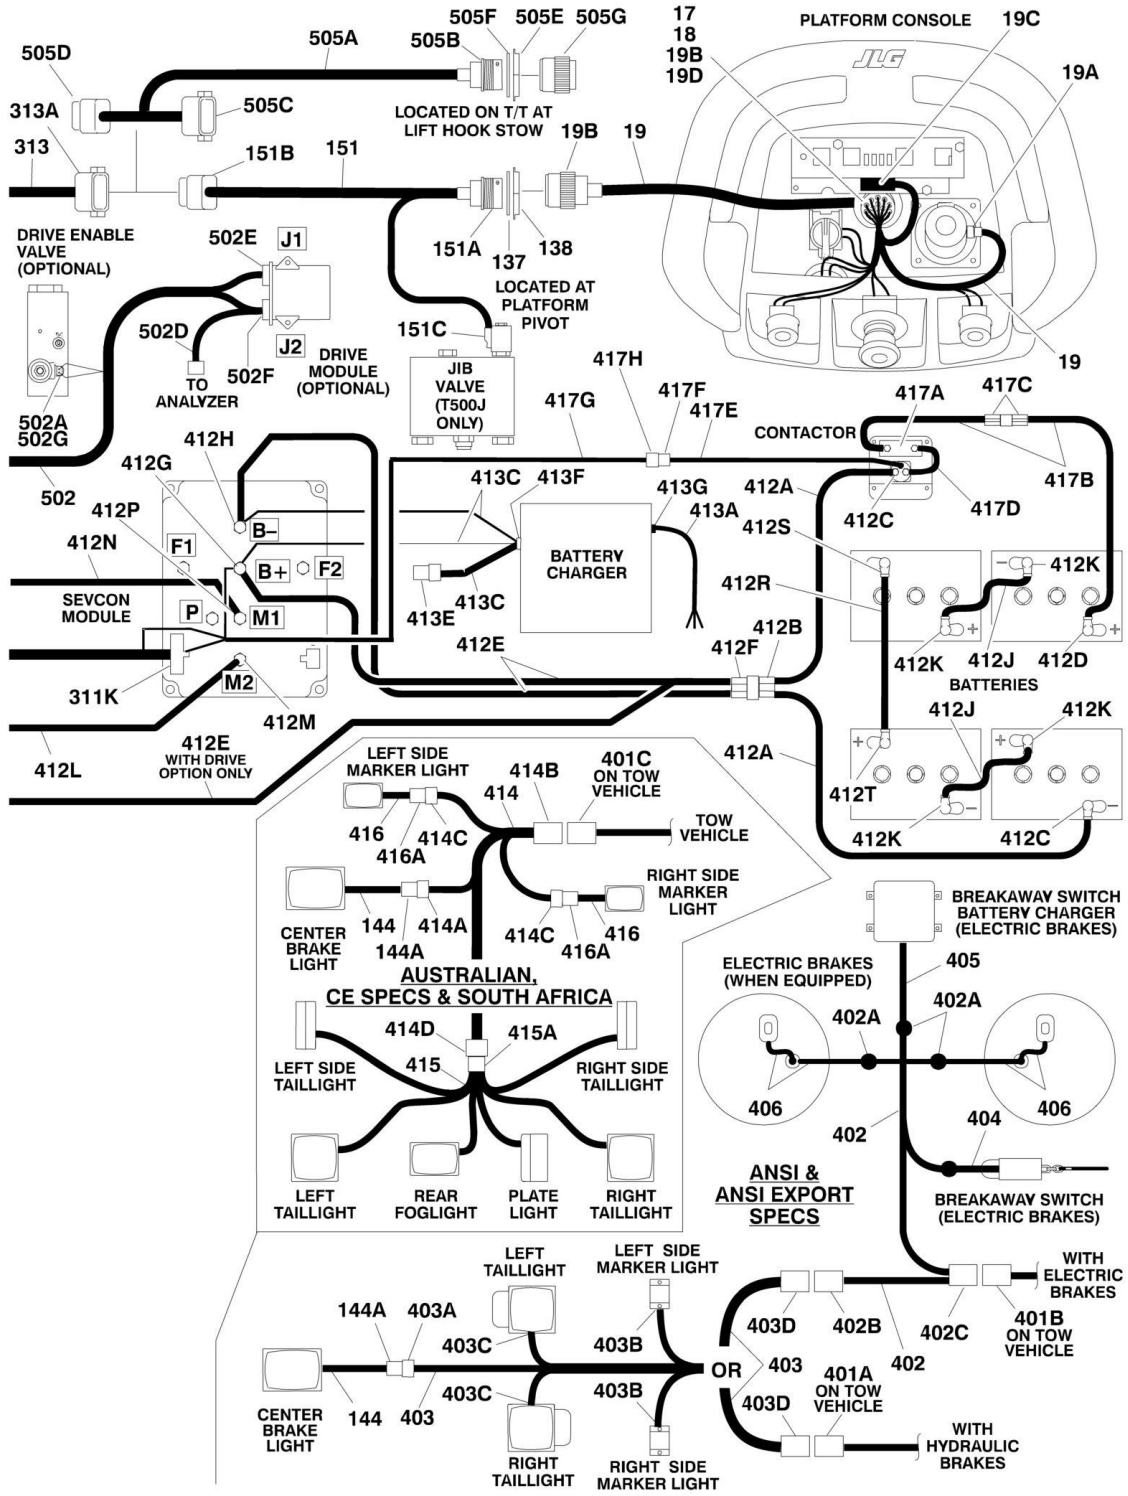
505D
505A
505B
505F
505E
505G
17
18
19B
19D
PLATFORM CONSOLE
19C
19A
313A
505C
LOCATED ON T/T AT LIFT HOOK STOW
313
151B
151
19B
19
JLG
DRIVE ENABLE VALVE (OPTIONAL)
502E
J1
151A
137
138
LOCATED AT PLATFORM PIVOT
502D
J2
502F
DRIVE MODULE (OPTIONAL)
TO ANALYZER
151C
JIB VALVE (T500J ONLY)
19
502A
502G
417H
417G
417F
417E
417A
417C
CONTACTOR
417B
502
412H
412G
413C
413F
413G
412A
412C
417D
412P
B–
413A
412S
412N
F1
B+
F2
BATTERY CHARGER
412K
SEVCON MODULE
P
M1
412R
413E
413C
412E
412F
412B
412K
412J
412D
311K
M2
BATTERIES
412M
412J
412K
412L
412E WITH DRIVE OPTION ONLY
412A
412T
LEFT SIDE MARKER LIGHT
414B
401C ON TOW VEHICLE
414
TOW VEHICLE
412K
412C
416
414C
416A
RIGHT SIDE MARKER LIGHT
CENTER BRAKE LIGHT
144
414A
144A
414C
416
416A
BREAKAWAY SWITCH BATTERY CHARGER (ELECTRIC BRAKES)
ELECTRIC BRAKES (WHEN EQUIPPED)
405
AUSTRALIAN, CE SPECS & SOUTH AFRICA
402A
402A
414D
415A
LEFT SIDE TAILLIGHT
415
RIGHT SIDE TAILLIGHT
406
406
402
404
LEFT TAILLIGHT
REAR FOGLIGHT
PLATE LIGHT
RIGHT TAILLIGHT
ANSI & ANSI EXPORT SPECS
BREAKAWAY SWITCH (ELECTRIC BRAKES)
LEFT TAILLIGHT
LEFT SIDE MARKER LIGHT
WITH ELECTRIC BRAKES
144A
403A
403C
403B
403D
402B
402C
401B ON TOW VEHICLE
OR
403
402
CENTER BRAKE LIGHT
144
403
403C
403B
403D
401A ON TOW VEHICLE
WITH HYDRAULIC BRAKES
RIGHT TAILLIGHT
RIGHT SIDE MARKER LIGHT